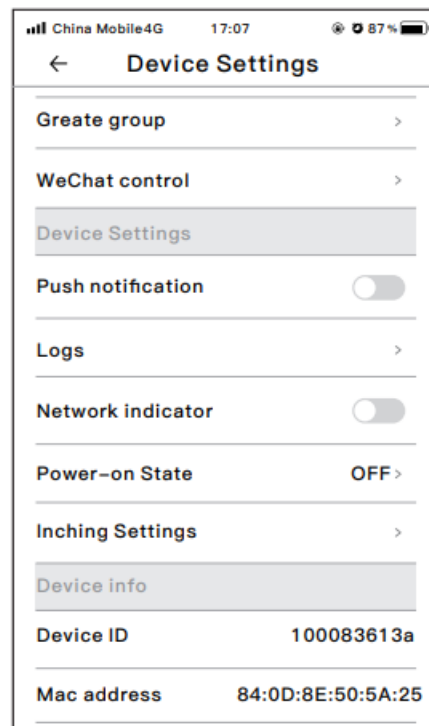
China Mobile4G 17:07 87%

← Device Settings

Greate group >

WeChat control >

Device Settings

Push notification

Logs >

Network indicator

Power-on State OFF>

Inching Settings >

Device info

Device ID 100083613a

Mac address 84:0D:8E:50:5A:25